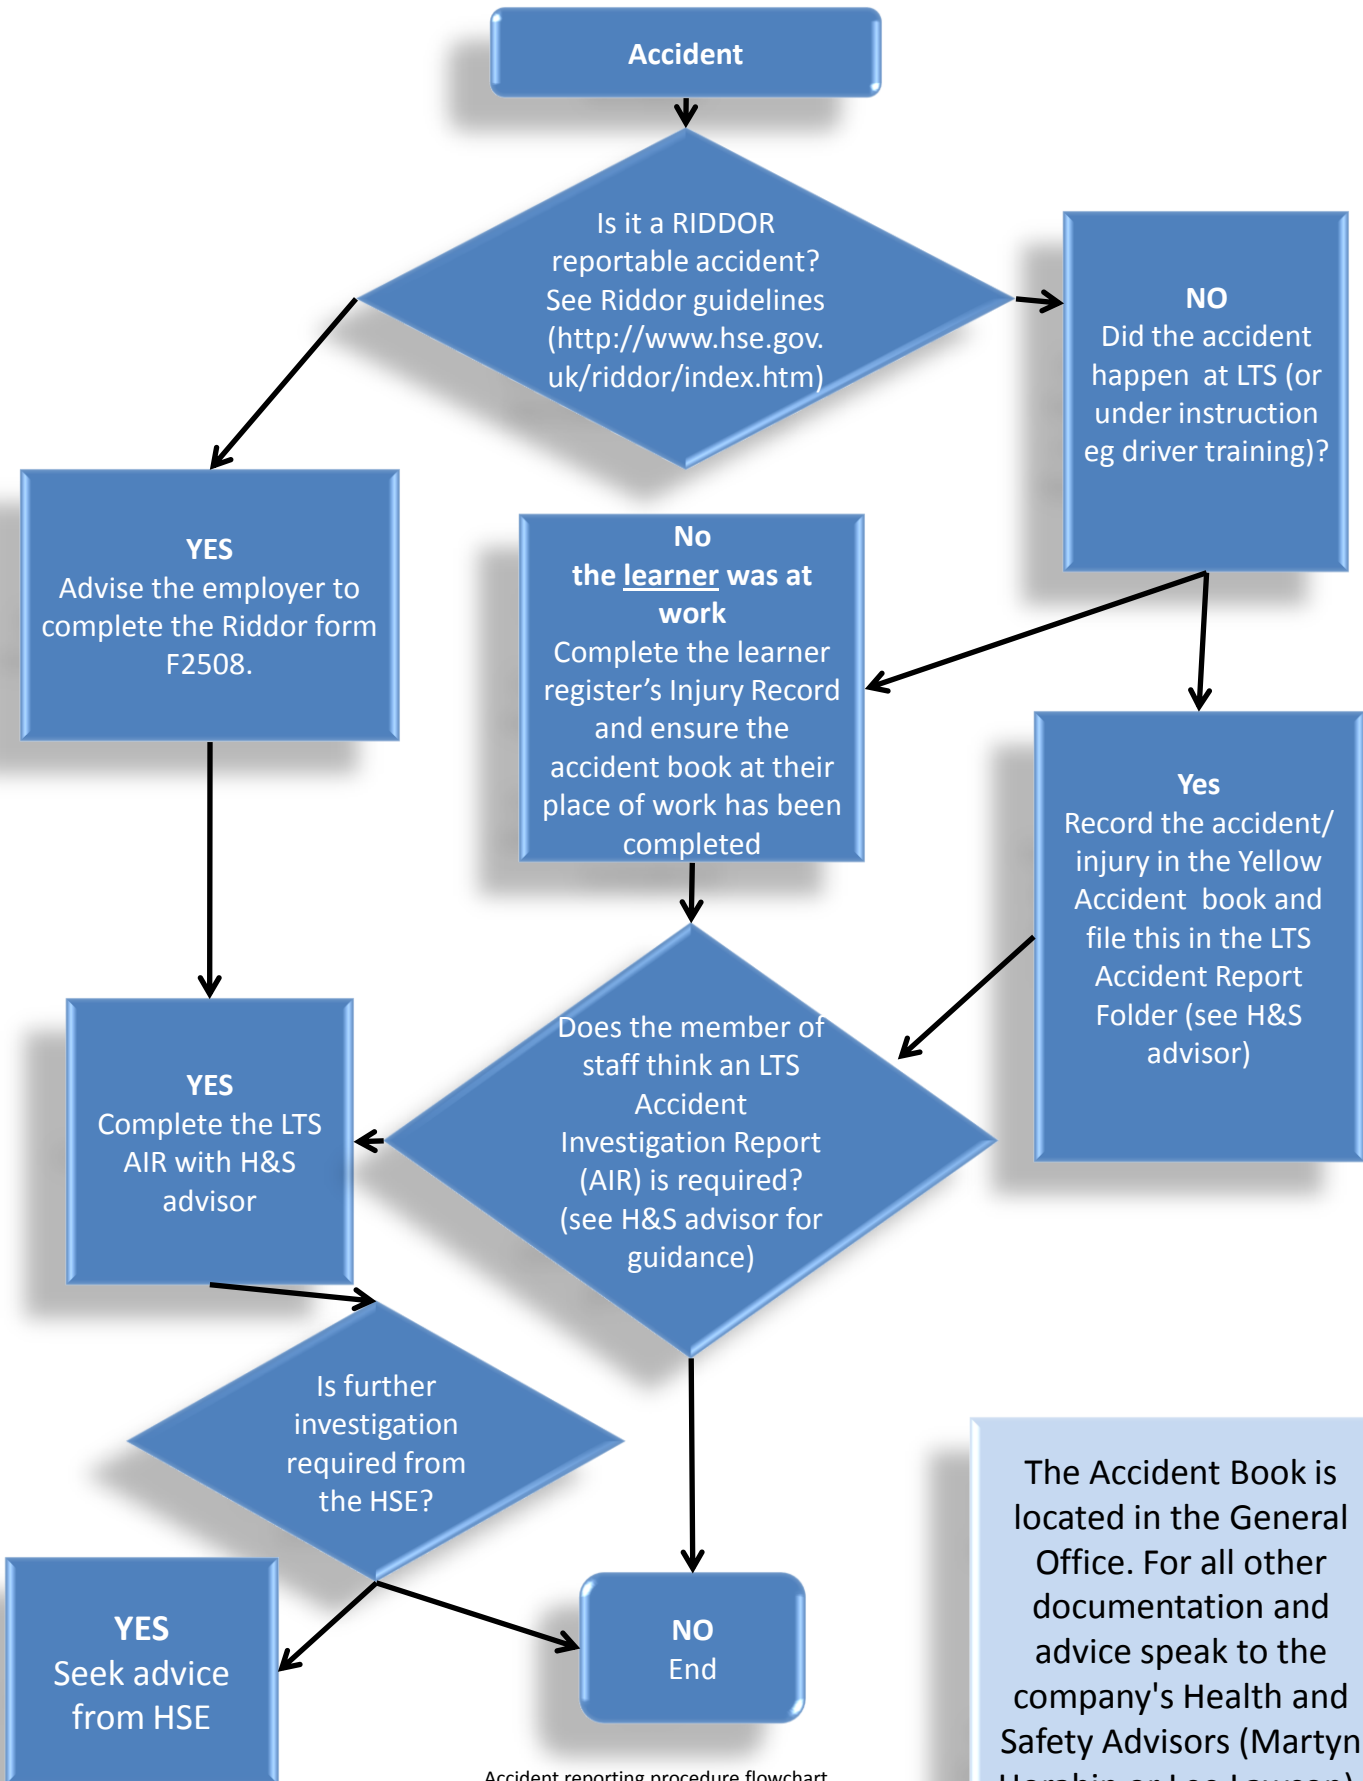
Accident

Is it a RIDDOR reportable accident? See Riddor guidelines (http://www.hse.gov.uk/riddor/index.htm)

NO
Did the accident happen at LTS (or under instruction eg driver training)?

YES
Advise the employer to complete the Riddor form F2508.

No
the learner was at work
Complete the learner register's Injury Record and ensure the accident book at their place of work has been completed

Yes
Record the accident/ injury in the Yellow Accident book and file this in the LTS Accident Report Folder (see H&S advisor)

YES
Complete the LTS AIR with H&S advisor

Does the member of staff think an LTS Accident Investigation Report (AIR) is required? (see H&S advisor for guidance)

Is further investigation required from the HSE?

YES
Seek advice from HSE

NO
End

The Accident Book is located in the General Office. For all other documentation and advice speak to the company's Health and Safety Advisors (Martyn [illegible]

Accident reporting procedure flowchart